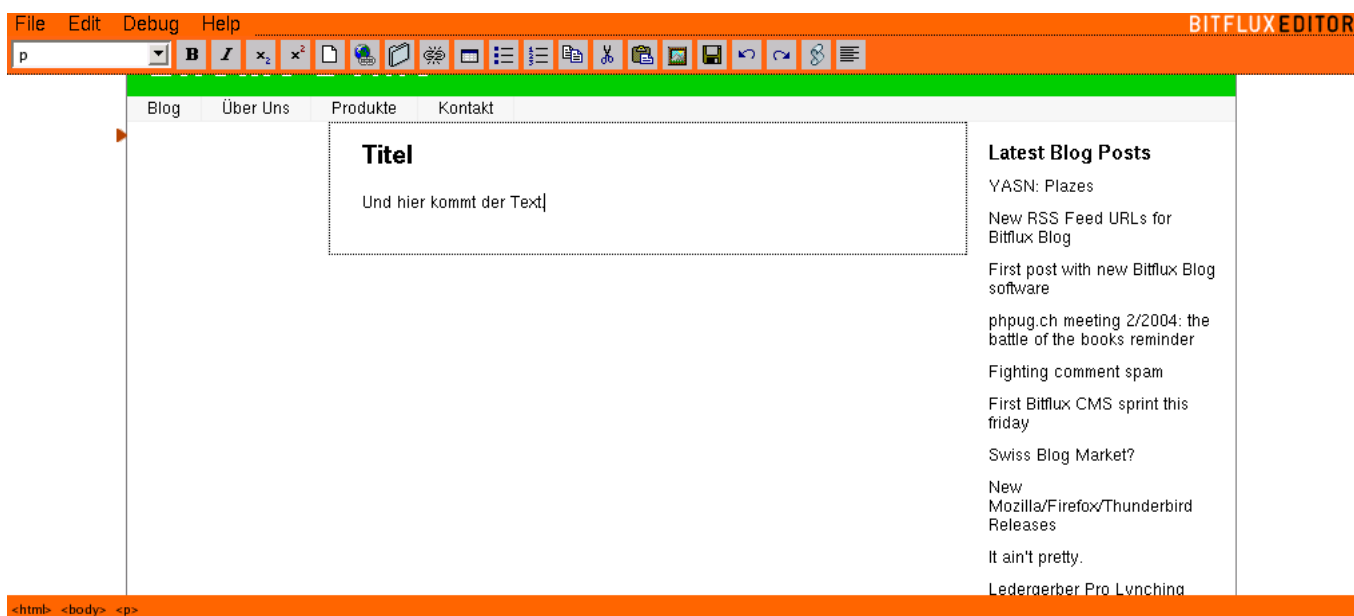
File Edit Debug Help

BITFLUXEDITOR

p

B I $x_2$ $x^2$

Blog Über Uns Produkte Kontakt

Titel

Und hier kommt der Text

Latest Blog Posts

YASN: Plazes

New RSS Feed URLs for Bitflux Blog

First post with new Bitflux Blog software

phpug.ch meeting 2/2004: the battle of the books reminder

Fighting comment spam

First Bitflux CMS sprint this friday

Swiss Blog Market?

New Mozilla/Firefox/Thunderbird Releases

It ain't pretty.

Ledergerber Pro Lynching

<html> <body> <p>